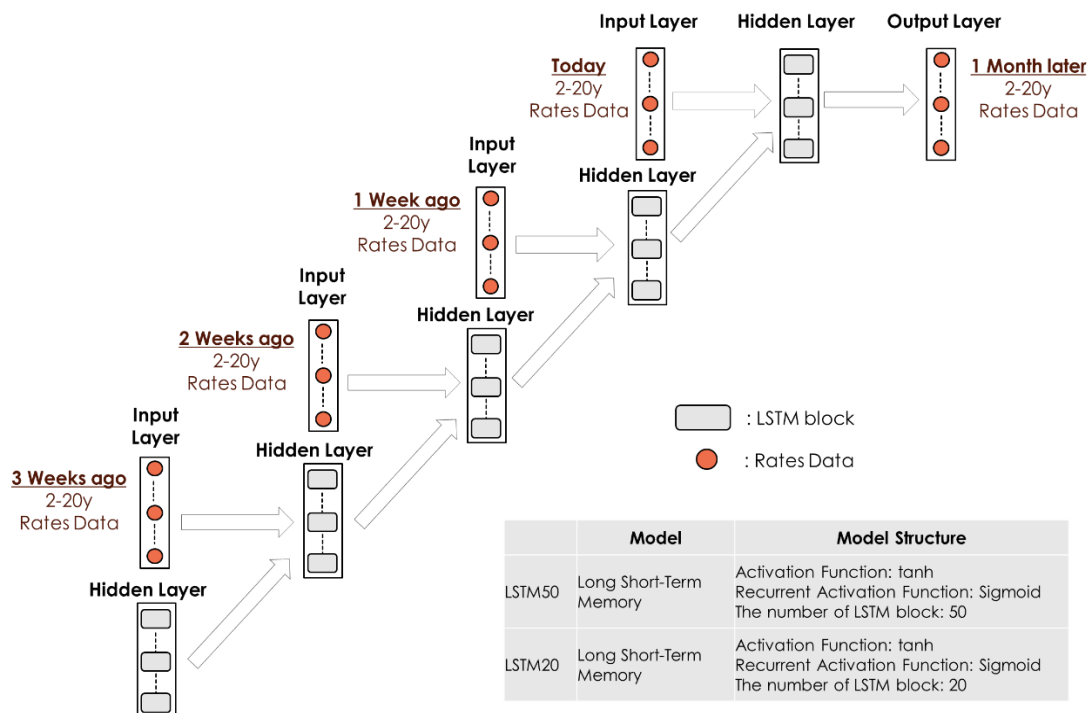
Input Layer

Hidden Layer

Output Layer

Today
2-20y
Rates Data

1 Month later
2-20y
Rates Data

Input Layer

Hidden Layer

1 Week ago
2-20y
Rates Data

Input Layer

Hidden Layer

2 Weeks ago
2-20y
Rates Data

Input Layer

Hidden Layer

3 Weeks ago
2-20y
Rates Data

Hidden Layer

: LSTM block

: Rates Data

| | Model | Model Structure |
|---|---|---|
| LSTM50 | Long Short-Term Memory | Activation Function: tanh<br>Recurrent Activation Function: Sigmoid<br>The number of LSTM block: 50 |
| LSTM20 | Long Short-Term Memory | Activation Function: tanh<br>Recurrent Activation Function: Sigmoid<br>The number of LSTM block: 20 |